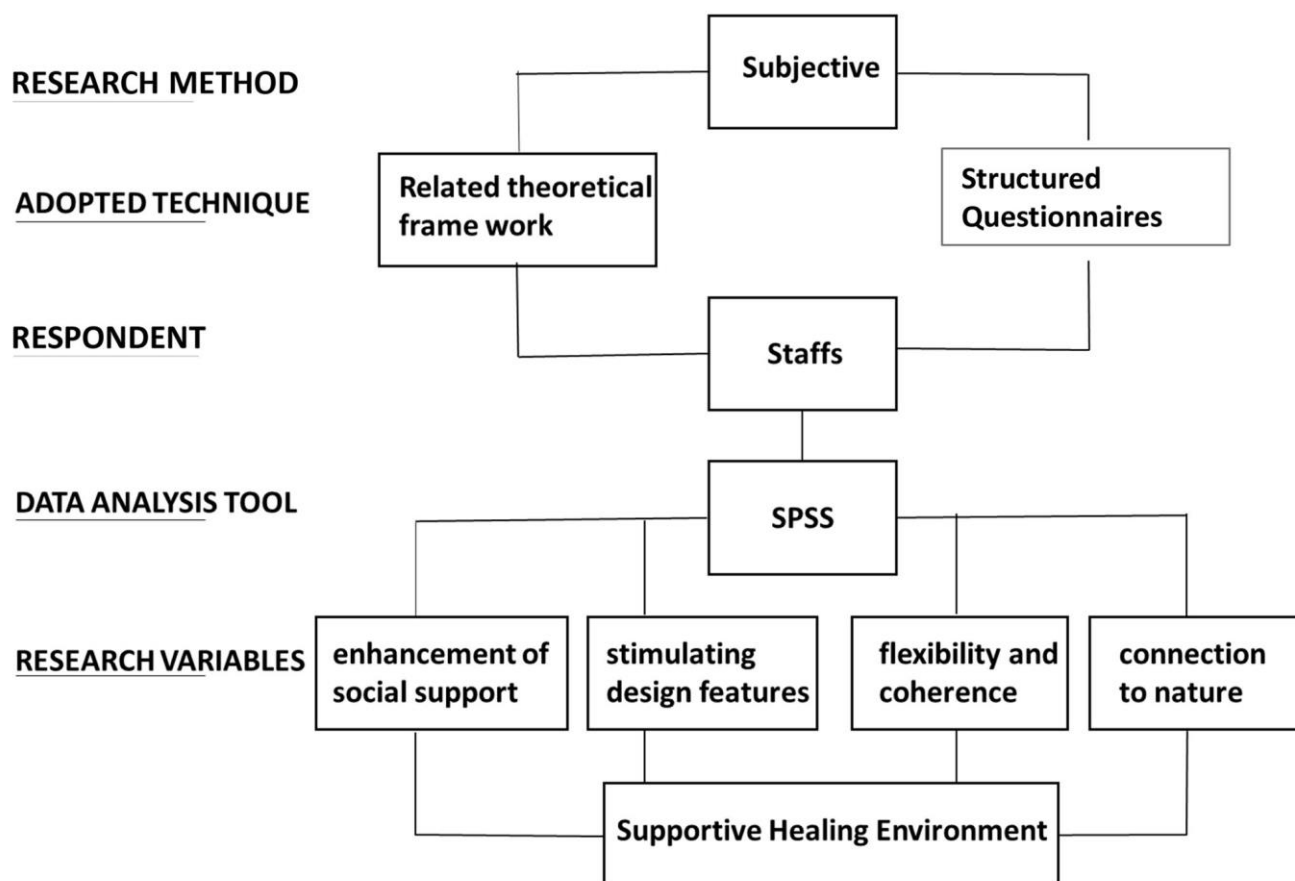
RESEARCH METHOD

Subjective

ADOPTED TECHNIQUE

Related theoretical frame work

Structured Questionnaires

RESPONDENT

Staffs

DATA ANALYSIS TOOL

SPSS

RESEARCH VARIABLES

enhancement of social support

stimulating design features

flexibility and coherence

connection to nature

Supportive Healing Environment